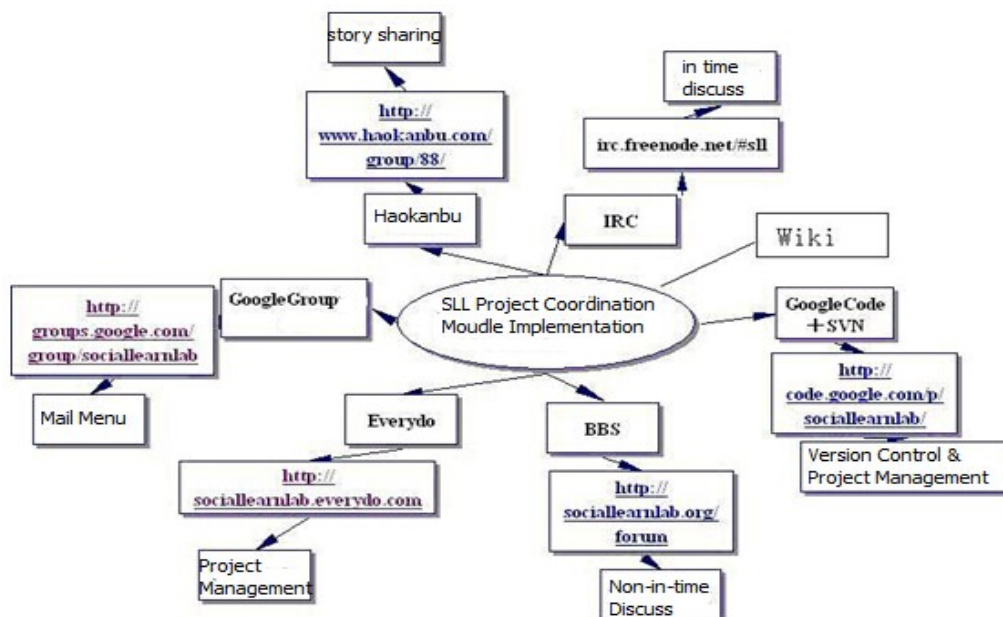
story sharing

http:// www.haokanbu.com/ group/88/

Haokanbu

in time discuss

irc.freenode.net/#sll

IRC

Wiki

GoogleGroup

http:// groups.google.com/ group/sociallearnlab

Mail Menu

SLL Project Coordination Moudle Implementation

GoogleCode +SVN

http:// code.google.com/p/ sociallearnlab/

Version Control & Project Management

Everydo

http:// sociallearnlab.everydo.com

Project Management

BBS

http:// sociallearnlab.org/ forum

Non-in-time Discuss